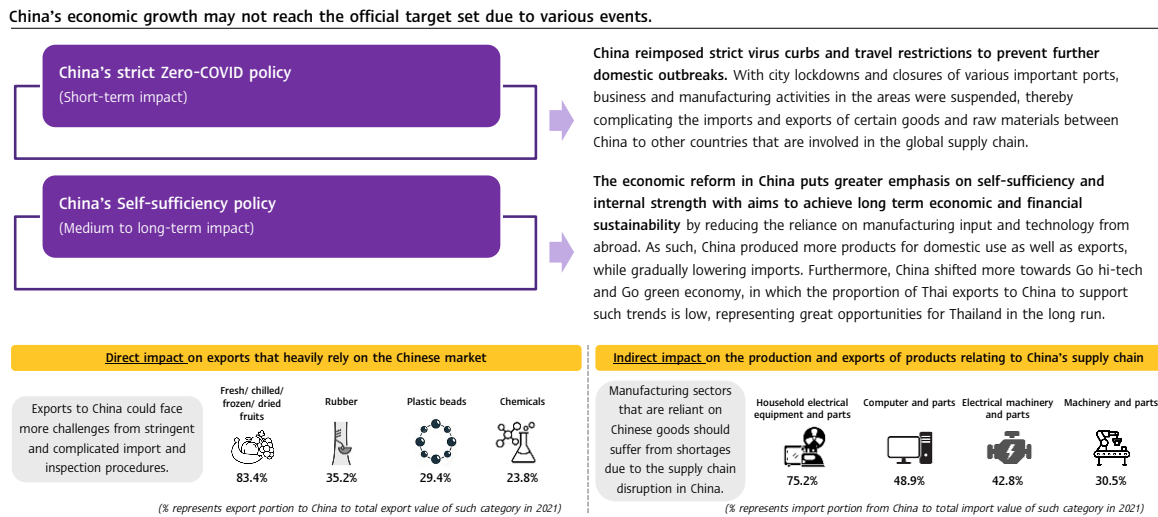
China's economic growth may not reach the official target set due to various events.

China's strict Zero-COVID policy
(Short-term impact)

China reimposed strict virus curbs and travel restrictions to prevent further domestic outbreaks. With city lockdowns and closures of various important ports, business and manufacturing activities in the areas were suspended, thereby complicating the imports and exports of certain goods and raw materials between China to other countries that are involved in the global supply chain.

China's Self-sufficiency policy
(Medium to long-term impact)

The economic reform in China puts greater emphasis on self-sufficiency and internal strength with aims to achieve long term economic and financial sustainability by reducing the reliance on manufacturing input and technology from abroad. As such, China produced more products for domestic use as well as exports, while gradually lowering imports. Furthermore, China shifted more towards Go hi-tech and Go green economy, in which the proportion of Thai exports to China to support such trends is low, representing great opportunities for Thailand in the long run.

Direct impact on exports that heavily rely on the Chinese market

Exports to China could face more challenges from stringent and complicated import and inspection procedures.

| Fresh/ chilled/ frozen/ dried fruits | Rubber | Plastic beads | Chemicals |
|---|---|---|---|
| 83.4% | 35.2% | 29.4% | 23.8% |

(% represents export portion to China to total export value of such category in 2021)

Indirect impact on the production and exports of products relating to China's supply chain

Manufacturing sectors that are reliant on Chinese goods should suffer from shortages due to the supply chain disruption in China.

| Household electrical equipment and parts | Computer and parts | Electrical machinery and parts | Machinery and parts |
|---|---|---|---|
| 75.2% | 48.9% | 42.8% | 30.5% |

(% represents import portion from China to total import value of such category in 2021)